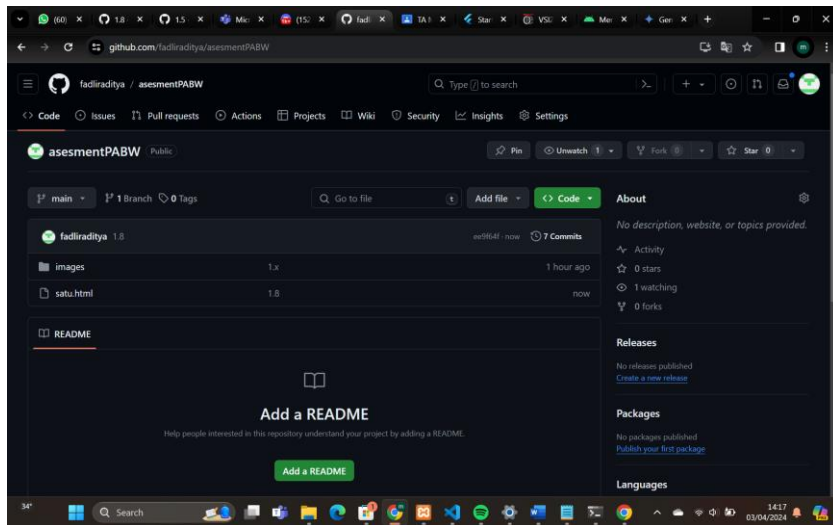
(60) × 1.8 × 1.5 × Mic × (152 × fadl × TA × Star × VSC × Mer × Gen × +

github.com/fadliraditya/asesmentPABW

fadliraditya / asesmentPABW

Type / to search

Code Issues Pull requests Actions Projects Wiki Security Insights Settings

asesmentPABW Public

Pin Unwatch 1 Fork 0 Star 0

main 1 Branch 0 Tags

Go to file t Add file Code

fadliraditya 1.8 ee9f64f · now 7 Commits

images 1.x 1 hour ago

satu.html 1.8 now

README

Add a README

Help people interested in this repository understand your project by adding a README.

Add a README

About

No description, website, or topics provided.

Activity

0 stars

1 watching

0 forks

Releases

No releases published

Create a new release

Packages

No packages published

Publish your first package

Languages

34°

Search

14:17
03/04/2024